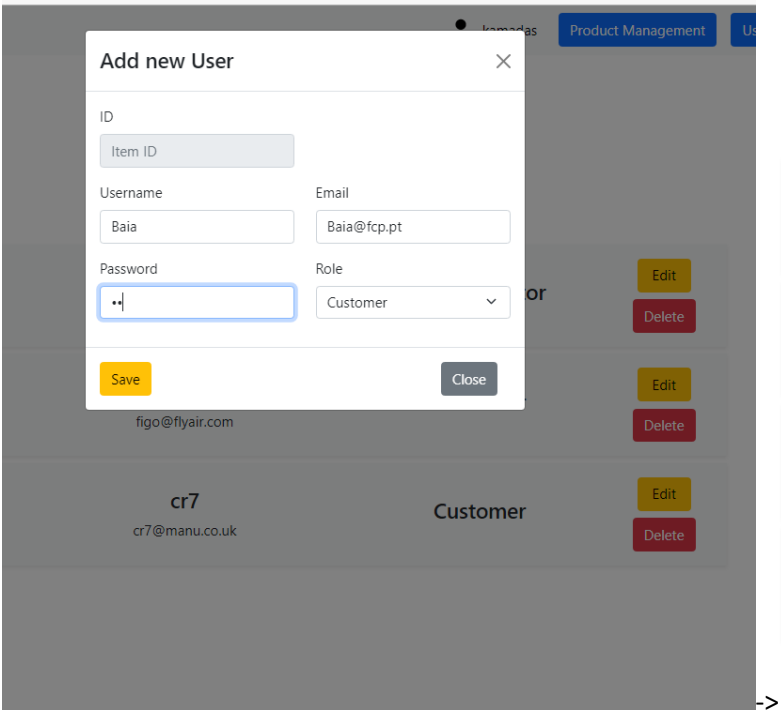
kamadas Product Management Us

Add new User

ID

Item ID

Username

Baia

Email

Baia@fcp.pt

Password

••

Role

Customer

tor

Edit

Delete

Save

Close

Edit

Delete

figo@flyair.com

cr7

cr7@manu.co.uk

Customer

Edit

Delete

->